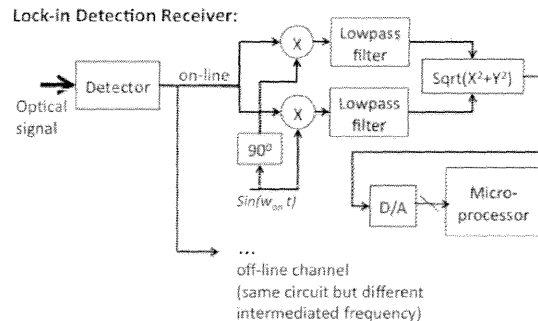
Lock-in Detection Receiver:

Detector

on-line

Optical signal

X

X

Lowpass filter

Lowpass filter

Sqrt($X^2$+$Y^2$)

$90^o$

$Sin(w_{on}\ t)$

D/A

Micro-processor

...

off-line channel (same circuit but different intermediated frequency)